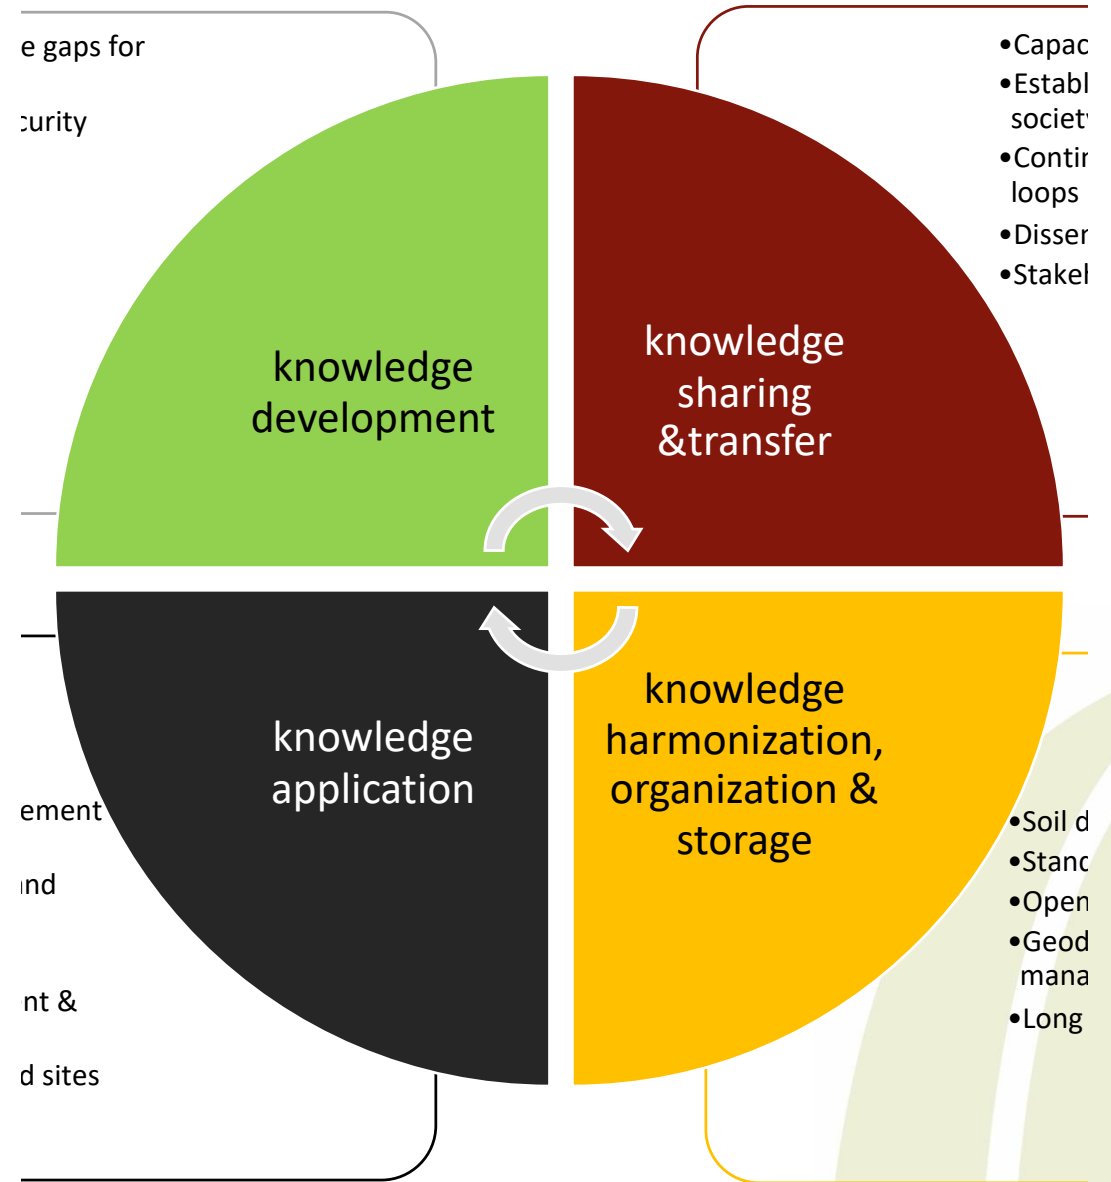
e gaps for

curity

•Capac
•Establ societ
•Contir loops
•Disser
•Stakel

knowledge development

knowledge sharing &transfer

knowledge application

knowledge harmonization, organization & storage

ement

nd

nt &

d sites

•Soil d
•Stanc
•Open
•Geod mana
•Long